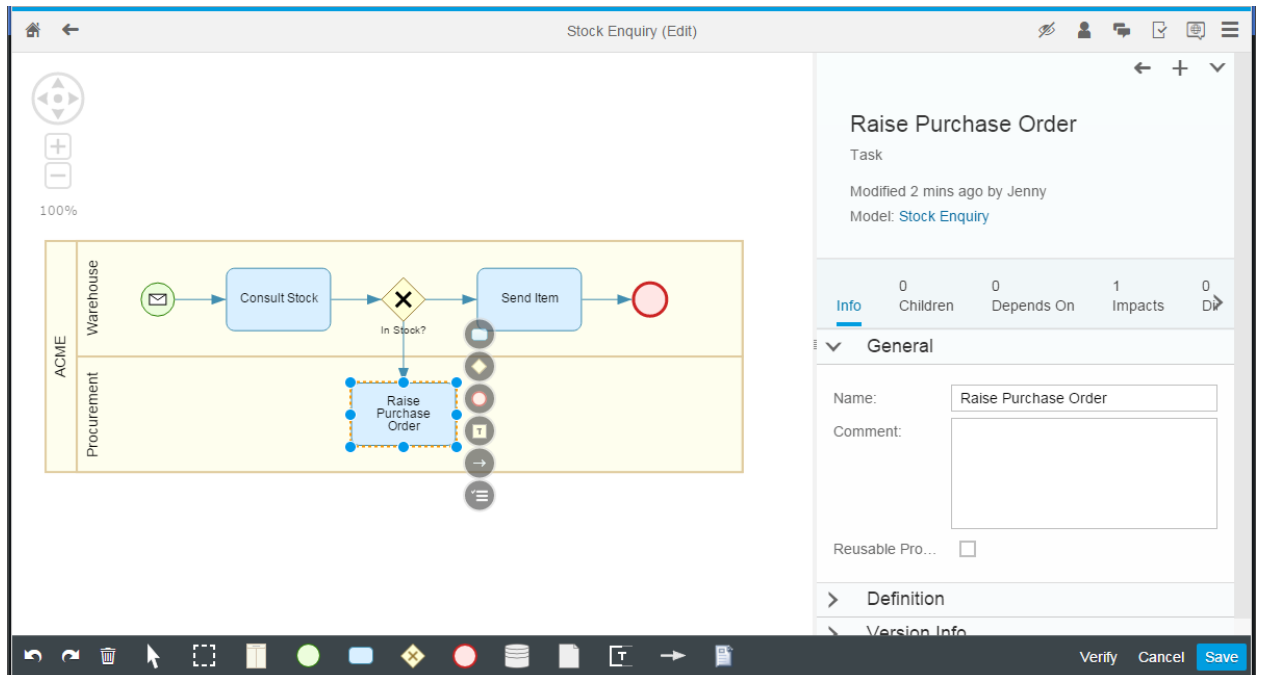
Stock Enquiry (Edit)

100%

ACME

Warehouse

Consult Stock

In Stock?

Send Item

Procurement

Raise Purchase Order

Raise Purchase Order

Task

Modified 2 mins ago by Jenny

Model: Stock Enquiry

Info

0
Children

0
Depends On

1
Impacts

0
D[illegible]

General

Name: Raise Purchase Order

Comment:

Reusable Pro...

Definition

Version Info

Verify Cancel Save